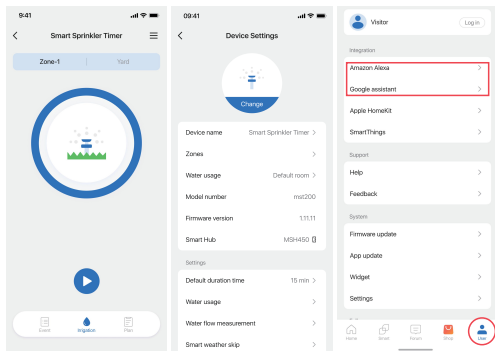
9:41

Smart Sprinkler Timer

Zone-1

Yard

Event

Irrigation

Plan

09:41

Device Settings

Change

Device name

Smart Sprinkler Timer

Zones

Water usage

Default room

Model number

mst200

Firmware version

1.11.11

Smart Hub

MSH450

Settings

Default duration time

15 min

Water usage

Water flow measurement

Smart weather skip

Visitor

Log in

Integration

Amazon Alexa

Google assistant

Apple HomeKit

SmartThings

Support

Help

Feedback

System

Firmware update

App update

Widget

Settings

Home

Smart

Forum

Shop

User